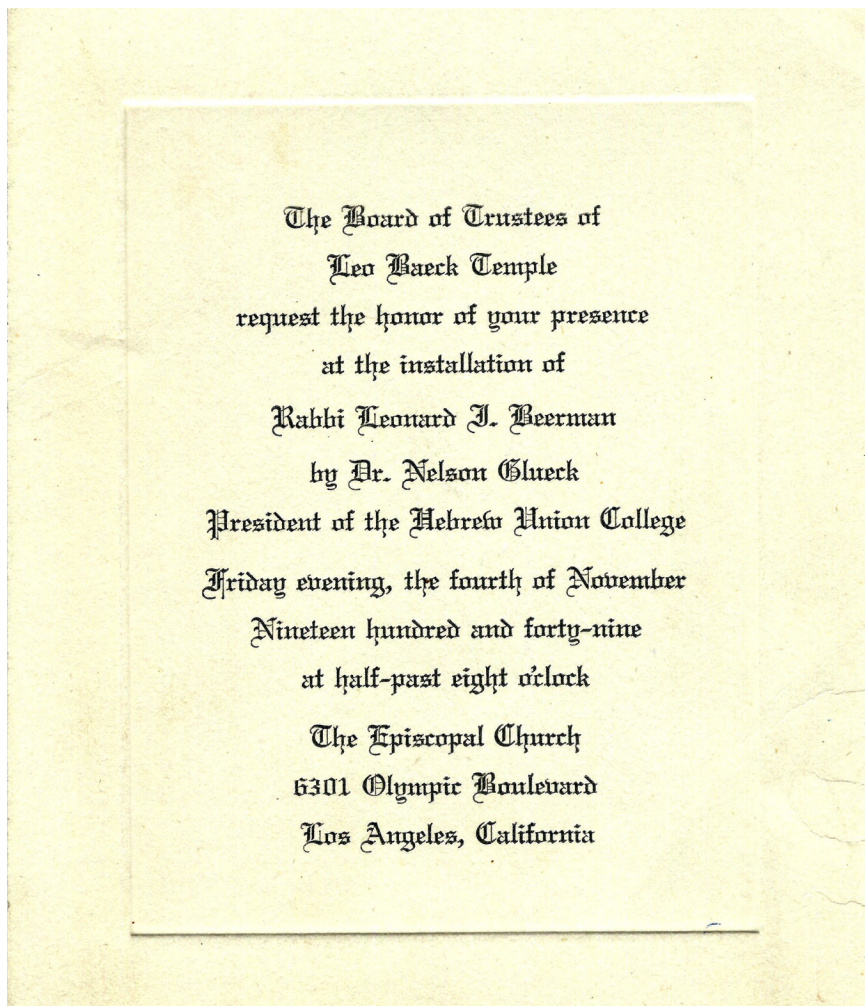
The Board of Trustees of
Leo Baeck Temple
request the honor of your presence
at the installation of
Rabbi Leonard I. Beerman
by Dr. Nelson Glueck
President of the Hebrew Union College
Friday evening, the fourth of November
Nineteen hundred and forty-nine
at half-past eight o'clock
The Episcopal Church
6301 Olympic Boulevard
Los Angeles, California